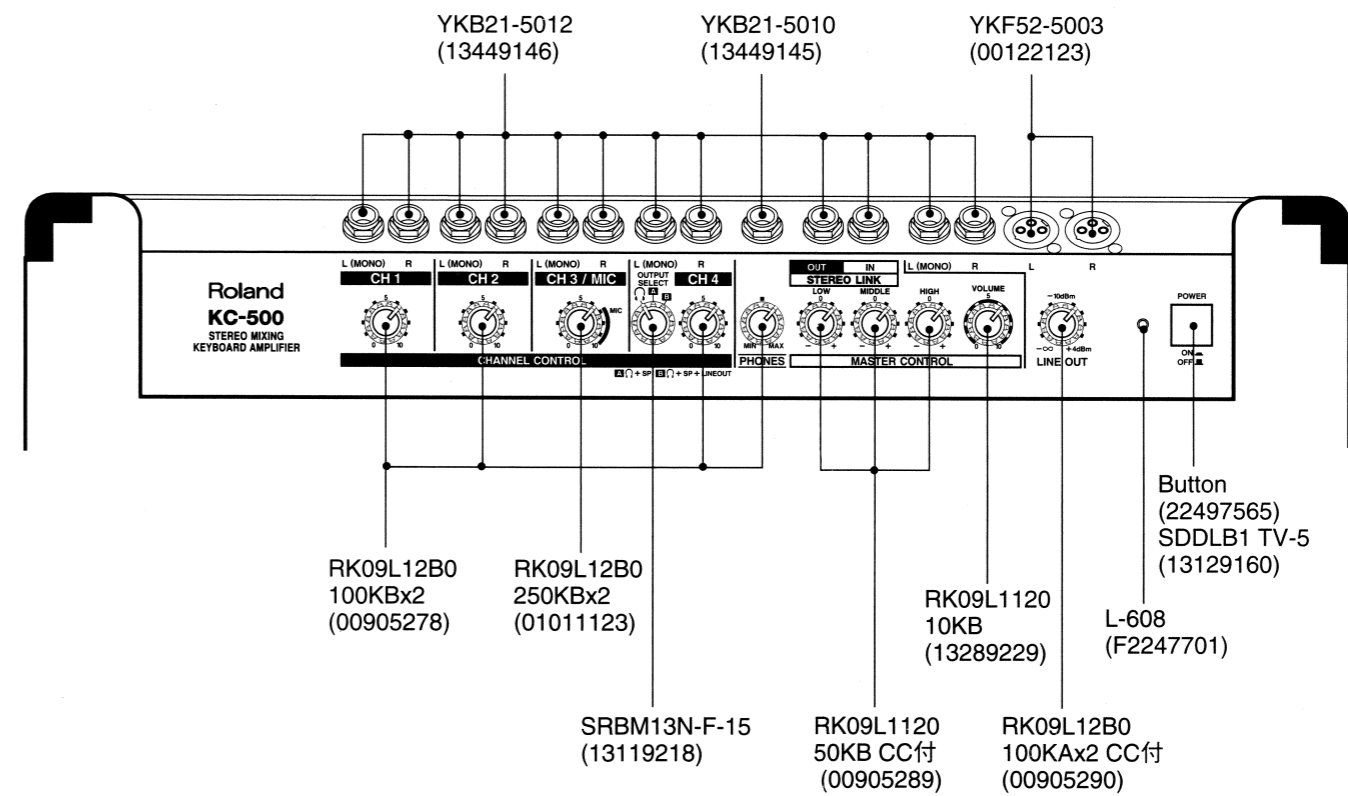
YKB21-5012
(13449146)

YKB21-5010
(13449145)

YKF52-5003
(00122123)

L (MONO) R
CH 1

L (MONO) R
CH 2

L (MONO) R
CH 3 / MIC

OUTPUT SELECT A B

L (MONO) R
CH 4

OUT IN
STEREO LINK

L (MONO) R

L R

Roland
KC-500
STEREO MIXING
KEYBOARD AMPLIFIER

MIC

CHANNEL CONTROL

A ∩ + SP B ∩ + SP + LINEOUT

MIN MAX
PHONES

LOW MIDDLE HIGH VOLUME

MASTER CONTROL

−10dBm
−∞ +4dBm
LINE OUT

POWER
ON
OFF

Button
(22497565)
SDDLB1 TV-5
(13129160)

RK09L12B0
100KBx2
(00905278)

RK09L12B0
250KBx2
(01011123)

RK09L1120
10KB
(13289229)

L-608
(F2247701)

SRBM13N-F-15
(13119218)

RK09L1120
50KB CC付
(00905289)

RK09L12B0
100KAx2 CC付
(00905290)